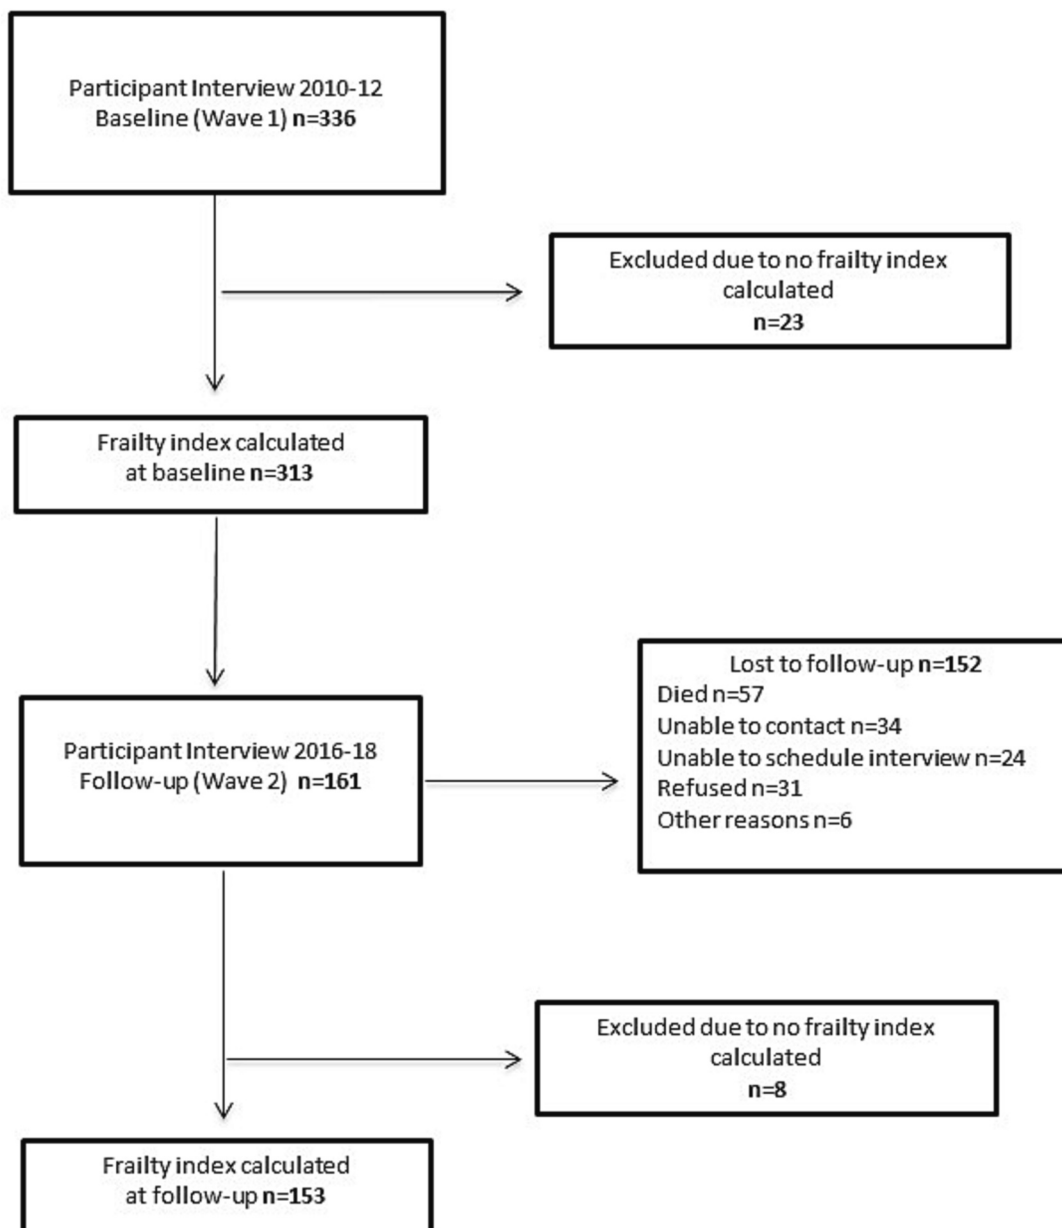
Participant Interview 2010-12
Baseline (Wave 1) n=336

Excluded due to no frailty index calculated
n=23

Frailty index calculated at baseline n=313

Participant Interview 2016-18
Follow-up (Wave 2) n=161

Lost to follow-up n=152
Died n=57
Unable to contact n=34
Unable to schedule interview n=24
Refused n=31
Other reasons n=6

Excluded due to no frailty index calculated
n=8

Frailty index calculated at follow-up n=153